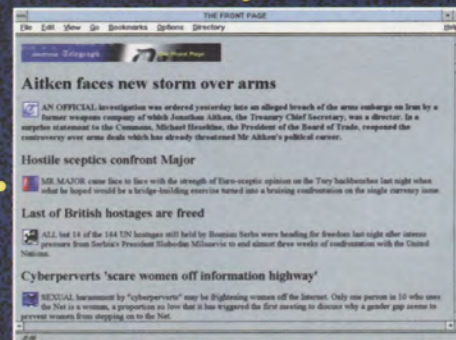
THE FRONT PAGE

File Edit View Go Bookmarks Options Directory

Electronic Telegraph The Front Page

Aitken faces new storm over arms

AN OFFICIAL investigation was ordered yesterday into an alleged breach of the arms embargo on Iran by a former weapons company of which Jonathan Aitken, the Treasury Chief Secretary, was a director. In a surprise statement to the Commons, Michael Heseltine, the President of the Board of Trade, reopened the controversy over arms deals which has already threatened Mr Aitken's political career.

Hostile sceptics confront Major

MR MAJOR came face to face with the strength of Euro-sceptic opinion on the Tory backbenches last night when what he hoped would be a bridge-building exercise turned into a bruising confrontation on the single currency issue.

Last of British hostages are freed

ALL but 14 of the 144 UN hostages still held by Bosnian Serbs were heading for freedom last night after intense pressure from Serbia's President Slobodan Milosevic to end almost three weeks of confrontation with the United Nations.

Cyberperverts 'scare women off information highway'

SEXUAL harassment by "cyberperverts" may be frightening women off the Internet. Only one person in 10 who uses the Net is a woman, a proportion so low that it has triggered the first meeting to discuss why a gender gap seems to prevent women from stepping on to the Net.